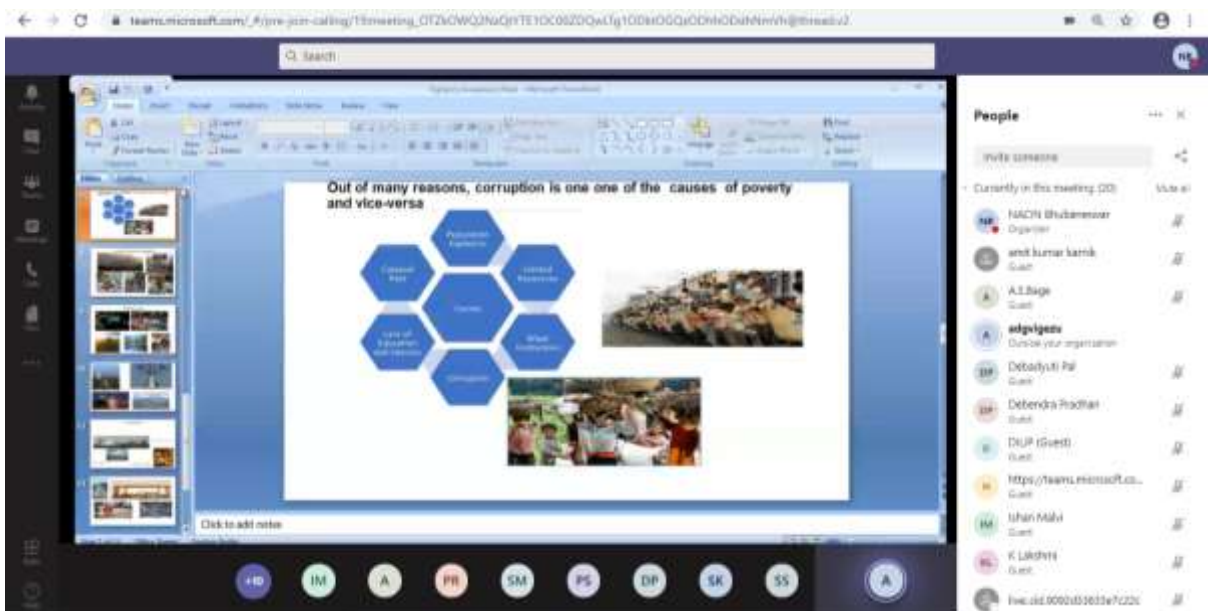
teams.microsoft.com/_#/pre-join-calling/19:meeting_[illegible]

Search

Out of many reasons, corruption is one one of the causes of poverty and vice-versa

Population Explosion

Limited Resources

Wheat Distribution

Corruption

Lack of Education and Literacy

Colonial Past

Poverty

Click to add notes

People

Invite someone

Currently in this meeting (20)

Mute all

NR NACIN Bhubaneswar Organizer

amit kumar karnik Guest

A A.S.Bage Guest

A adgvigezu Outside your organization

DP Debadyuti Pal Guest

DP Debendra Pradhan Guest

D DIUP (Guest) Guest

H https://teams.microsoft.co... Guest

IM Ishan Malvi Guest

KL K Lakshmi Guest

live:cid.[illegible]

+10 IM A PR SM PS DP SK SS A